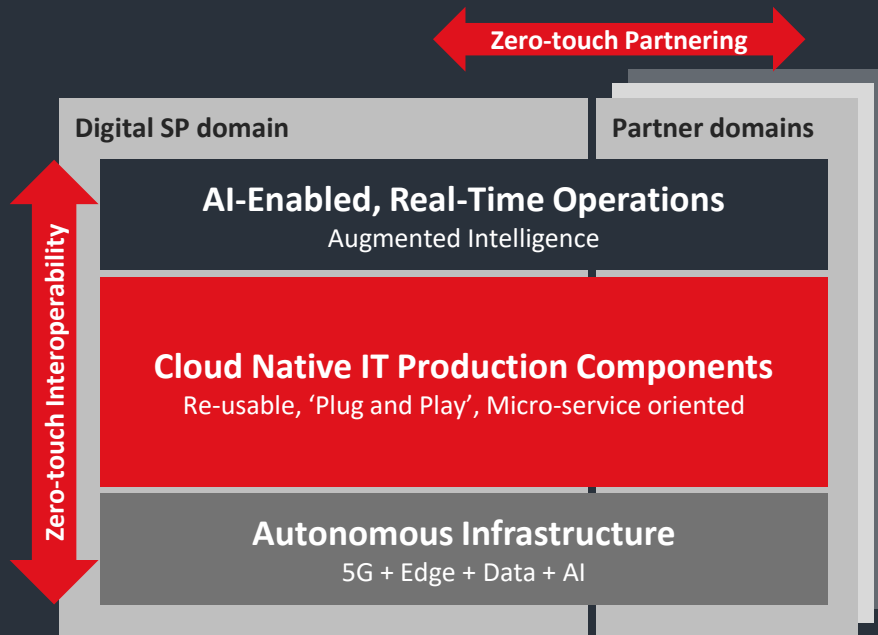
Zero-touch Partnering

Digital SP domain

Partner domains

Zero-touch Interoperability

AI-Enabled, Real-Time Operations
Augmented Intelligence

Cloud Native IT Production Components
Re-usable, ‘Plug and Play’, Micro-service oriented

Autonomous Infrastructure
5G + Edge + Data + AI